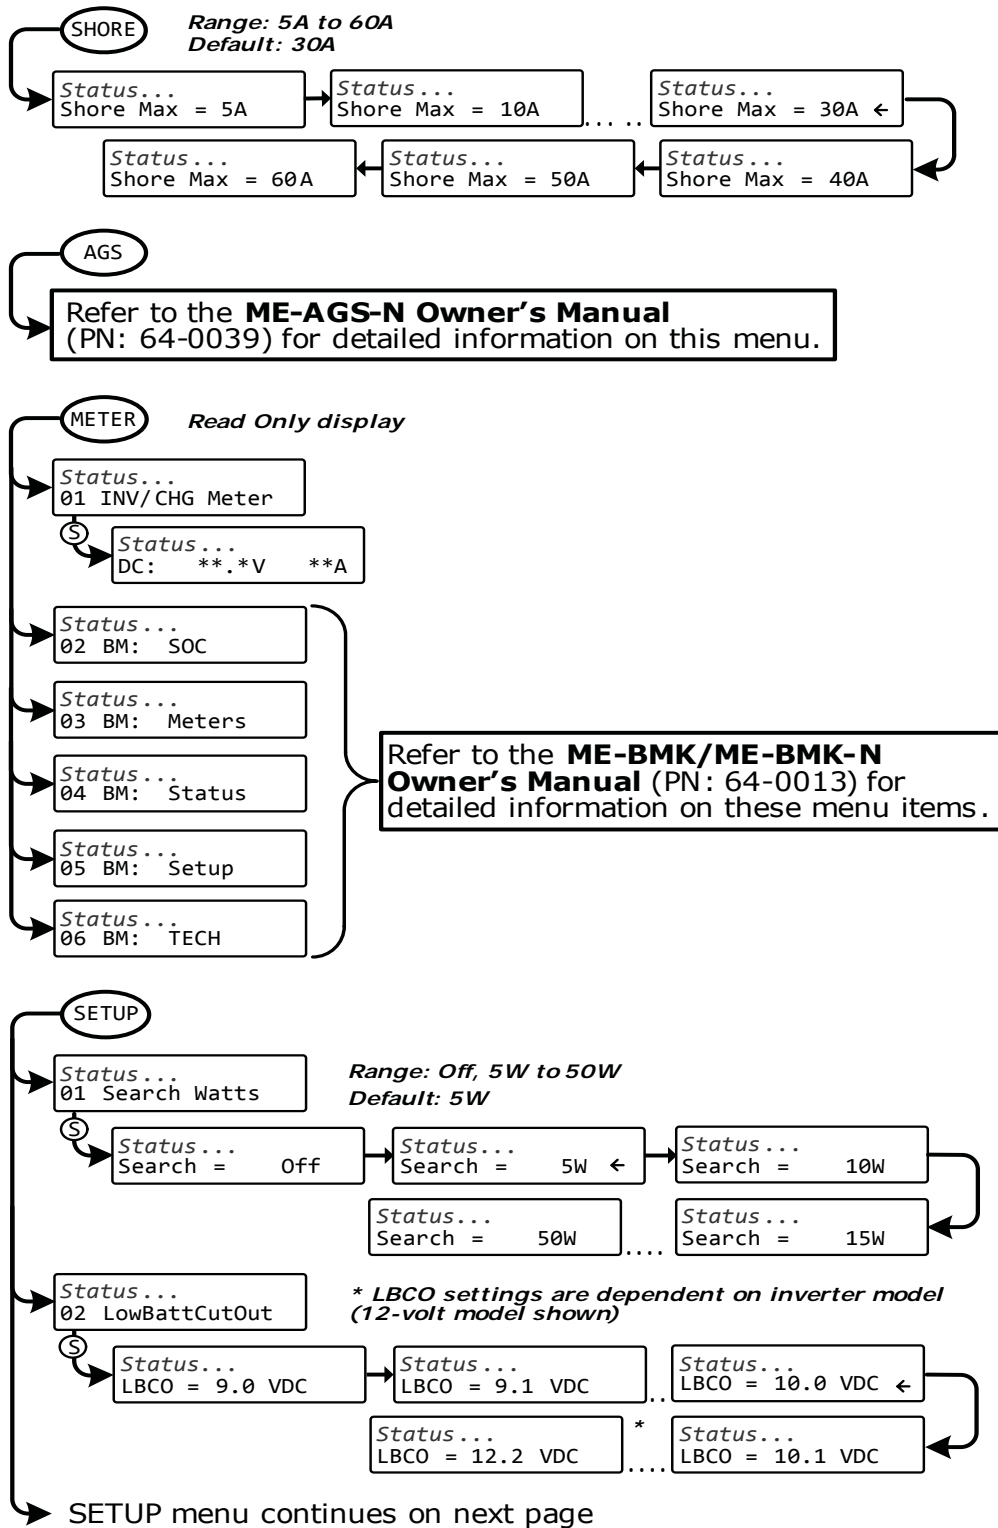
SHORE

*Range: 5A to 60A*
*Default: 30A*

Status...
Shore Max = 5A

Status...
Shore Max = 10A

....

Status...
Shore Max = 30A ←

Status...
Shore Max = 40A

Status...
Shore Max = 50A

Status...
Shore Max = 60A

AGS

Refer to the **ME-AGS-N Owner's Manual** (PN: 64-0039) for detailed information on this menu.

METER

*Read Only display*

Status...
01 INV/CHG Meter

S

Status...
DC: **.*V **A

Status...
02 BM: SOC

Status...
03 BM: Meters

Status...
04 BM: Status

Status...
05 BM: Setup

Status...
06 BM: TECH

Refer to the **ME-BMK/ME-BMK-N Owner's Manual** (PN: 64-0013) for detailed information on these menu items.

SETUP

Status...
01 Search Watts

*Range: Off, 5W to 50W*
*Default: 5W*

S

Status...
Search = Off

Status...
Search = 5W ←

Status...
Search = 10W

Status...
Search = 15W

....

Status...
Search = 50W

Status...
02 LowBattCutOut

*\* LBCO settings are dependent on inverter model (12-volt model shown)*

S

Status...
LBCO = 9.0 VDC

Status...
LBCO = 9.1 VDC

..

Status...
LBCO = 10.0 VDC ←

Status...
LBCO = 10.1 VDC

....

\*

Status...
LBCO = 12.2 VDC

SETUP menu continues on next page